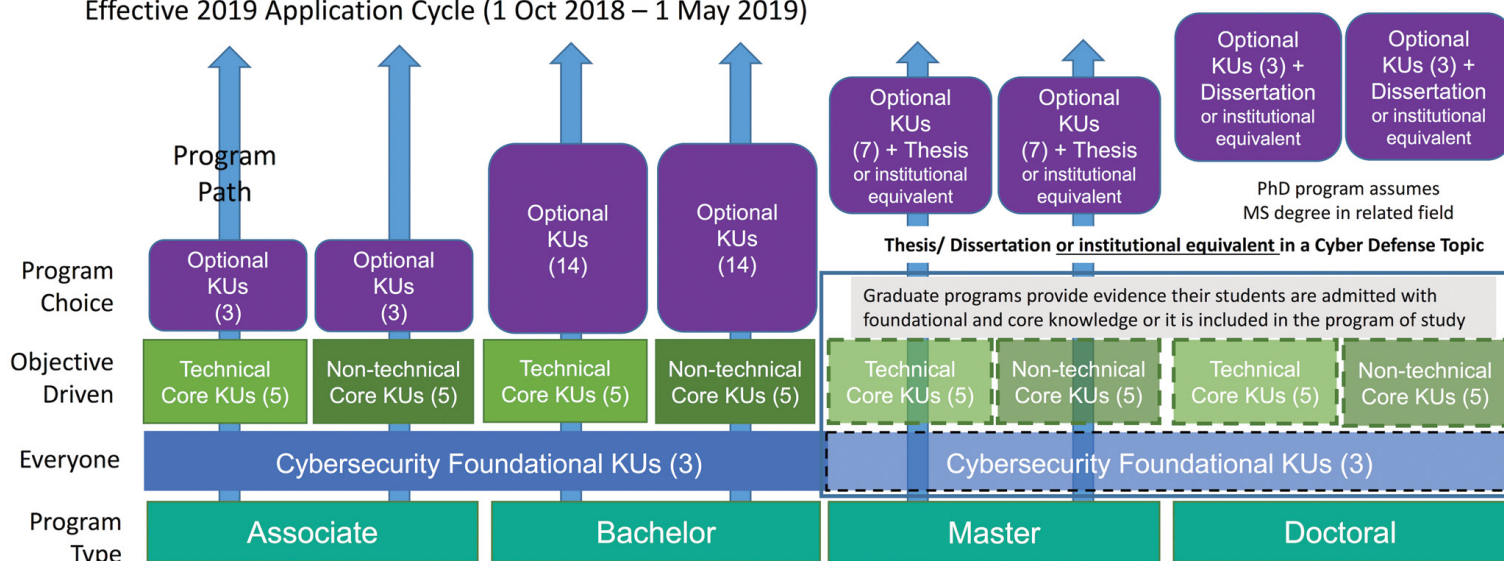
Effective 2019 Application Cycle (1 Oct 2018 – 1 May 2019)

Program Path

Optional KUs (3) + Dissertation or institutional equivalent

Optional KUs (3) + Dissertation or institutional equivalent

Optional KUs (7) + Thesis or institutional equivalent

Optional KUs (7) + Thesis or institutional equivalent

PhD program assumes MS degree in related field

Optional KUs (14)

Optional KUs (14)

Thesis/ Dissertation or institutional equivalent in a Cyber Defense Topic

Program Choice

Optional KUs (3)

Optional KUs (3)

Graduate programs provide evidence their students are admitted with foundational and core knowledge or it is included in the program of study

Objective Driven

Technical Core KUs (5)

Non-technical Core KUs (5)

Technical Core KUs (5)

Non-technical Core KUs (5)

Technical Core KUs (5)

Non-technical Core KUs (5)

Technical Core KUs (5)

Non-technical Core KUs (5)

Everyone

Cybersecurity Foundational KUs (3)

Cybersecurity Foundational KUs (3)

Program Type

Associate

Bachelor

Master

Doctoral